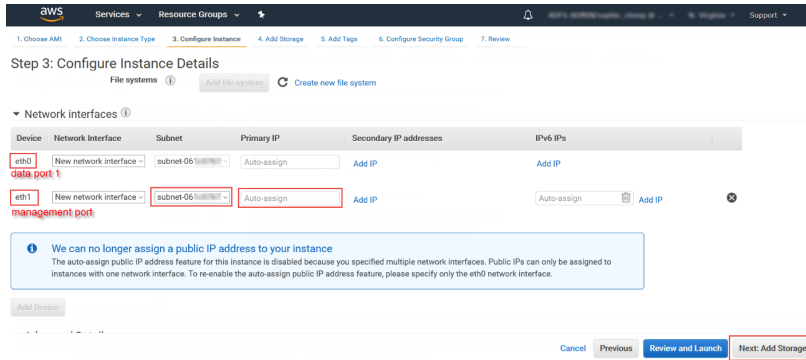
aws Services Resource Groups

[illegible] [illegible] Support

1. Choose AMI 2. Choose Instance Type 3. Configure Instance 4. Add Storage 5. Add Tags 6. Configure Security Group 7. Review

Step 3: Configure Instance Details

File systems Add file system Create new file system

Network interfaces

| Device | Network Interface | Subnet | Primary IP | Secondary IP addresses | IPv6 IPs |
|---|---|---|---|---|---|
| eth0 | New network interface | subnet-06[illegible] | Auto-assign | Add IP | Add IP |
| eth1 | New network interface | subnet-06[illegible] | Auto-assign | Add IP | Auto-assign Add IP |

data port 1

management port

We can no longer assign a public IP address to your instance

The auto-assign public IP address feature for this instance is disabled because you specified multiple network interfaces. Public IPs can only be assigned to instances with one network interface. To re-enable the auto-assign public IP address feature, please specify only the eth0 network interface.

Add Device

Cancel Previous Review and Launch Next: Add Storage